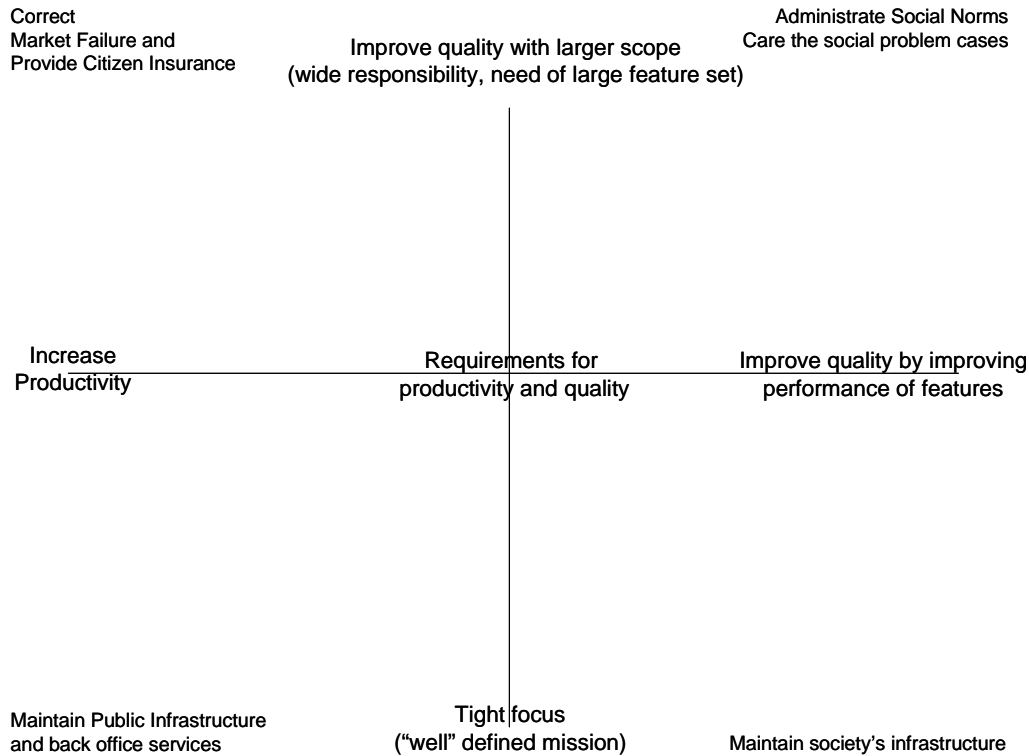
Correct
Market Failure and
Provide Citizen Insurance

Improve quality with larger scope
(wide responsibility, need of large feature set)

Administrate Social Norms
Care the social problem cases

Increase
Productivity

Requirements for
productivity and quality

Improve quality by improving
performance of features

Maintain Public Infrastructure
and back office services

Tight focus
("well" defined mission)

Maintain society's infrastructure